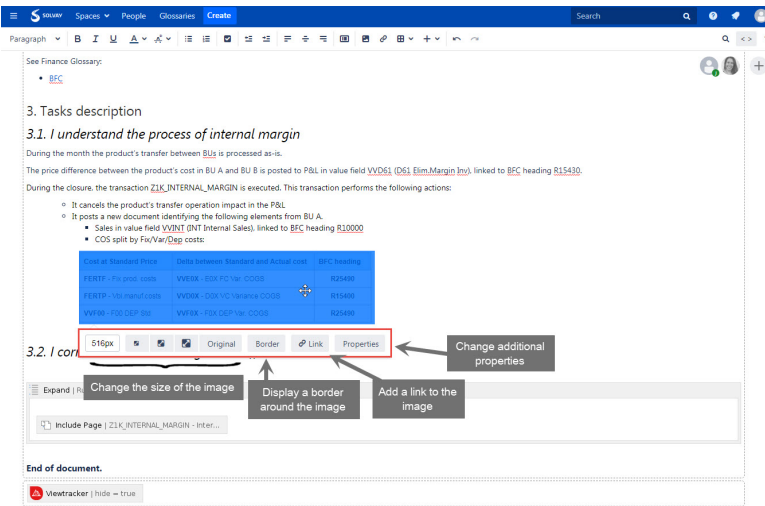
SOLVAY Spaces People Glossaries Create

Search

Paragraph B I U A

See Finance Glossary:

- BFC

3. Tasks description

3.1. I understand the process of internal margin

During the month the product's transfer between BUs is processed as-is.

The price difference between the product's cost in BU A and BU B is posted to P&L in value field VVD61 (D61 Elim.Margin Inv), linked to BFC heading R15430.

During the closure, the transaction Z1K_INTERNAL_MARGIN is executed. This transaction performs the following actions:

- It cancels the product's transfer operation impact in the P&L
- It posts a new document identifying the following elements from BU A.
  - Sales in value field VVINT (INT Internal Sales), linked to BFC heading R10000
  - COS split by Fix/Var/Dep costs:

| Cost at Standard Price | Delta between Standard and Actual cost | BFC heading |
|---|---|---|
| FERTF - Fix prod. costs | VVE0X - E0X FC Var. COGS | R25490 |
| FERTP - Var manuf costs | VVD0X - D0X VC Variance COGS | R15400 |
| VVF00 - F00 DEP Std | VVF0X - F0X DEP Var. COGS | R25490 |

516px Original Border Link Properties

3.2. I corr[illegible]

Change the size of the image

Display a border around the image

Add a link to the image

Change additional properties

Expand | R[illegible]

Include Page | Z1K_INTERNAL_MARGIN - Inter...

End of document.

Viewtracker | hide = true